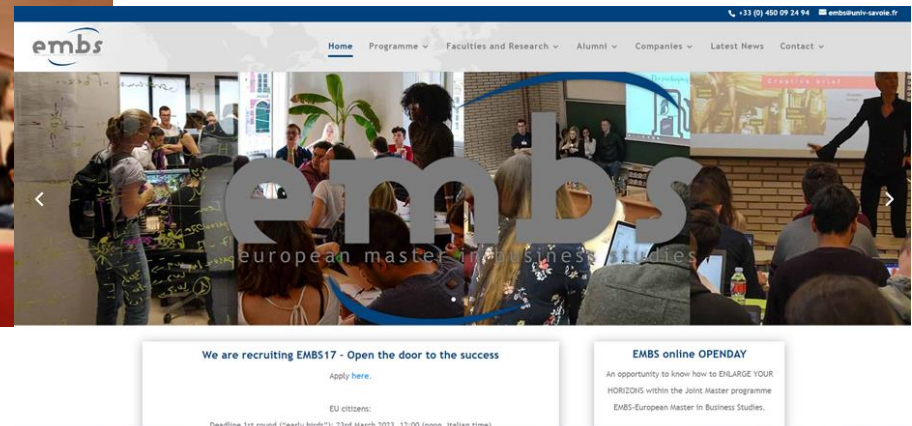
+33 (0) 450 09 24 94 embs@univ-savoie.fr

embs

Home Programme Faculties and Research Alumni Companies Latest News Contact

Creative brief

embs
european master in business studies

We are recruiting EMBS17 - Open the door to the success

Apply here.

EU citizens:

Deadline 1st round ("early birds"): 23rd March 2023, 12:00 (noon, Italian time)

EMBS online OPENDAY

An opportunity to know how to ENLARGE YOUR HORIZONS within the Joint Master programme EMBS-European Master in Business Studies.